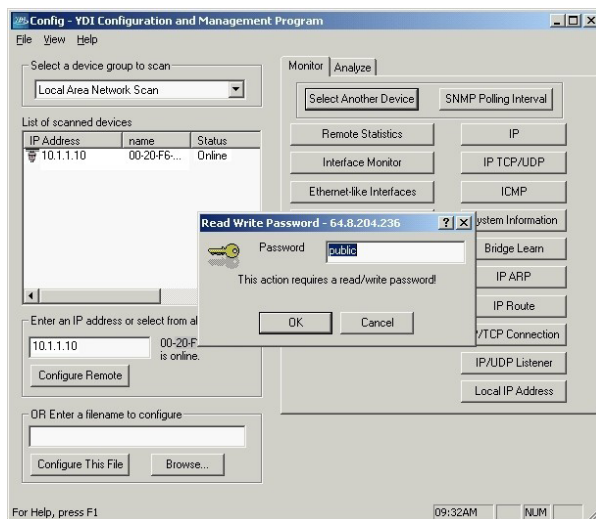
Config - YDI Configuration and Management Program

File View Help

Select a device group to scan

Local Area Network Scan

List of scanned devices

| IP Address | name | Status |
|---|---|---|
| 10.1.1.10 | 00-20-F6-... | Online |

Enter an IP address or select from al

10.1.1.10

00-20-F
is online.

Configure Remote

OR Enter a filename to configure

Configure This File

Browse...

Monitor Analyze

Select Another Device

SNMP Polling Interval

Remote Statistics

IP

Interface Monitor

IP TCP/UDP

Ethernet-like Interfaces

ICMP

ystem Information

Bridge Learn

IP ARP

IP Route

P/TCP Connection

IP/UDP Listener

Local IP Address

Read Write Password - 64.8.204.236

?

Password

public

This action requires a read/write password!

OK

Cancel

For Help, press F1

09:32AM

NUM